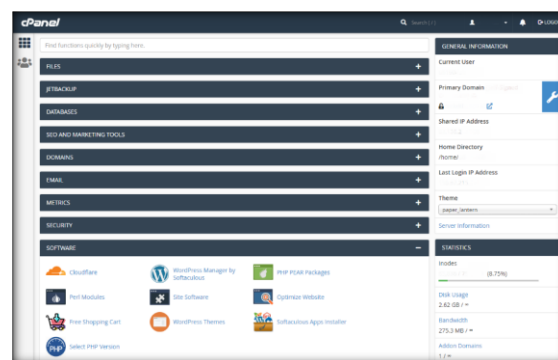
cPanel

Search ( / )

LOGOUT

Find functions quickly by typing here.

FILES

JETBACKUP

DATABASES

SEO AND MARKETING TOOLS

DOMAINS

EMAIL

METRICS

SECURITY

SOFTWARE

Cloudflare

WordPress Manager by Softaculous

PHP PEAR Packages

Perl Modules

Site Software

Optimize Website

Free Shopping Cart

WordPress Themes

Softaculous Apps Installer

Select PHP Version

GENERAL INFORMATION

Current User

Primary Domain

Shared IP Address

Home Directory

/home/

Last Login IP Address

Theme

paper_lantern

Server Information

STATISTICS

Inodes

(8.75%)

Disk Usage

2.62 GB / ∞

Bandwidth

275.3 MB / ∞

Addon Domains

1 / ∞